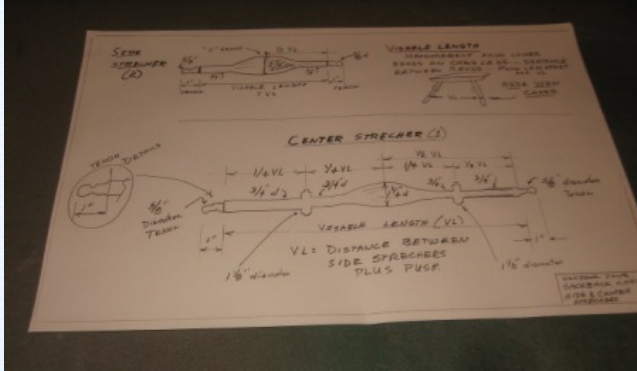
SIDE STRECHER (2)

½ VL

VISABLE LENGTH ½ VL

TENON

VISABLE LENGTH

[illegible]

CENTER STRECHER (1)

TENON DETAILS

½ VL

¼ VL

¼ VL

¼ VL

¼ VL

3/4

3/4

3/4

3/4

⅝" DIAMETER TENON

⅝" diameter tenon

VISABLE LENGTH (VL)

VL = DISTANCE BETWEEN SIDE STRECHERS PLUS PUSH

1⅛" diameter

1⅛" diameter

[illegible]